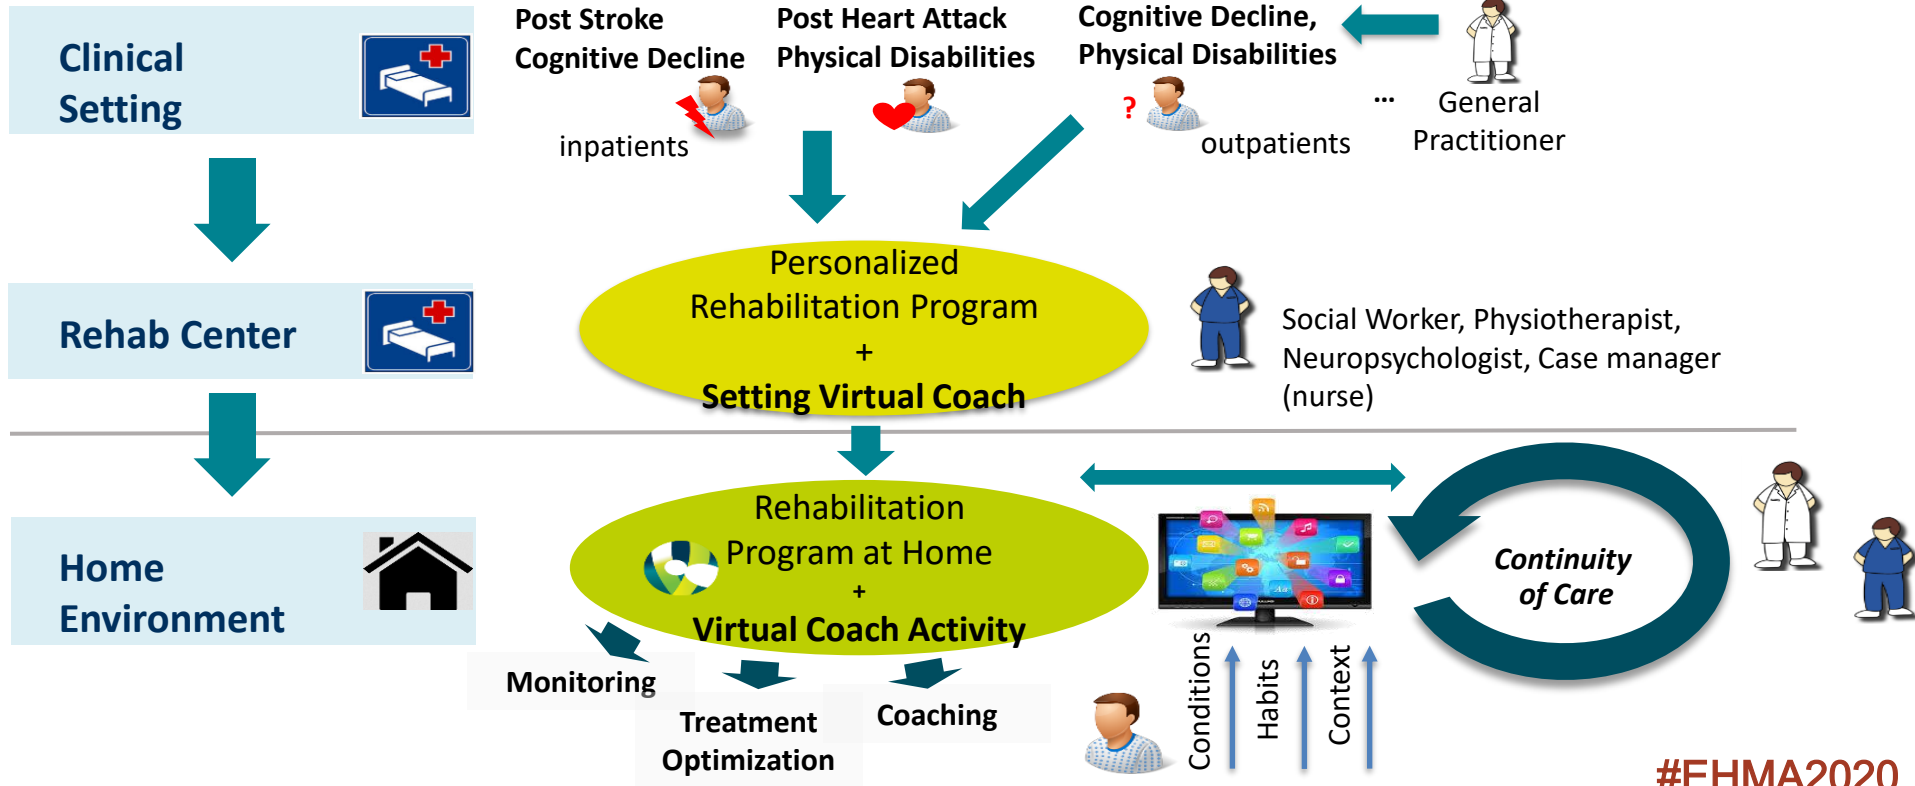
Clinical Setting

Post Stroke Cognitive Decline

inpatients

Post Heart Attack Physical Disabilities

Cognitive Decline, Physical Disabilities

?

outpatients

...

General Practitioner

Rehab Center

Personalized Rehabilitation Program + Setting Virtual Coach

Social Worker, Physiotherapist, Neuropsychologist, Case manager (nurse)

Home Environment

Rehabilitation Program at Home + Virtual Coach Activity

Monitoring

Treatment Optimization

Coaching

Conditions

Habits

Context

Continuity of Care

#EHMA2020